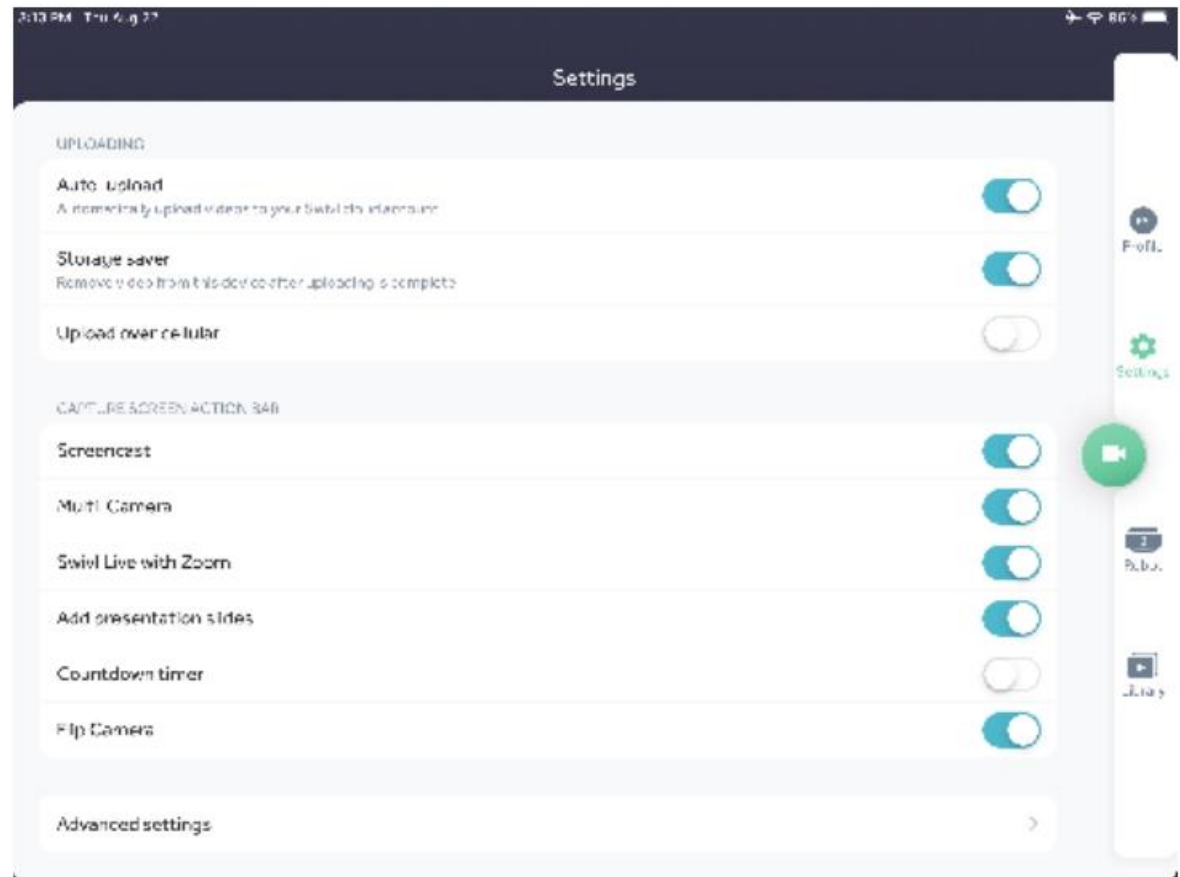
3:13 PM Thu Aug 27

86%

Settings

UPLOADING

Auto upload
Automatically upload videos to your Swivl cloud account

Storage saver
Remove videos from this device after uploading is complete

Upload over cellular

CAPTURE SCREEN ACTION BAR

Screencast

Multi Camera

Swivl Live with Zoom

Add presentation slides

Countdown timer

Flip Camera

Advanced settings

Profile

Settings

Robot

Library